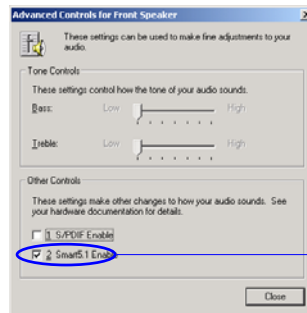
Advanced Controls for Front Speaker

These settings can be used to make fine adjustments to your audio.

Tone Controls

These settings control how the tone of your audio sounds.

Bass: Low High

Treble: Low High

Other Controls

These settings make other changes to how your audio sounds. See your hardware documentation for details.

1 S/PDIF Enable

2 Smart5.1 Enable

Close